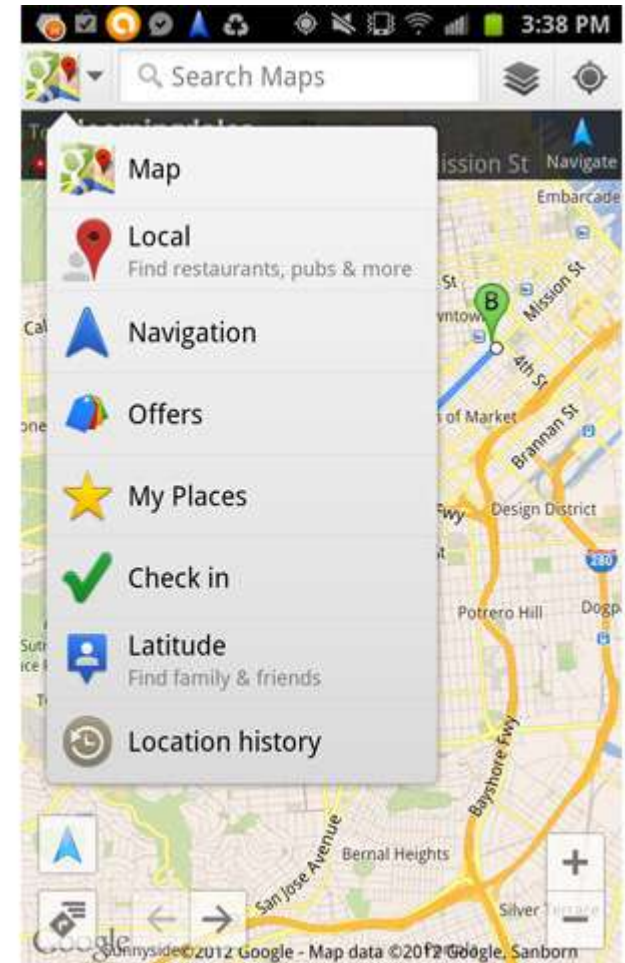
3:38 PM

Search Maps

Mission St

Navigate

Map

Local
Find restaurants, pubs & more

Navigation

Offers

My Places

Check in

Latitude
Find family & friends

Location history

Embarcade

St

Mission St

B

4th St

of Market

Brannan St

Fwy

Design District

280

Potrero Hill

Dogp

Bayshore Fwy

San Jose Avenue

Bernal Heights

Silver Terrace

Google

Sunnyside

©2012 Google - Map data ©2012 Google, Sanborn

+

−